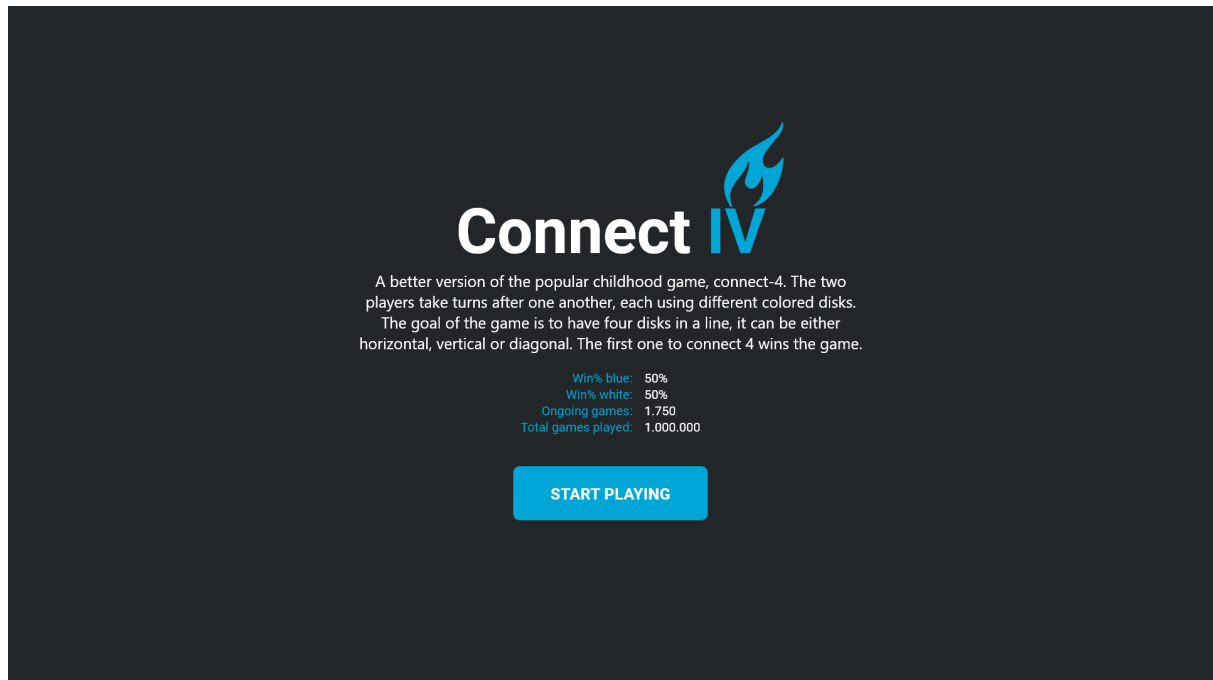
Connect IV

A better version of the popular childhood game, connect-4. The two players take turns after one another, each using different colored disks. The goal of the game is to have four disks in a line, it can be either horizontal, vertical or diagonal. The first one to connect 4 wins the game.

| | |
|---|---|
| Win% blue: | 50% |
| Win% white: | 50% |
| Ongoing games: | 1.750 |
| Total games played: | 1.000.000 |

START PLAYING